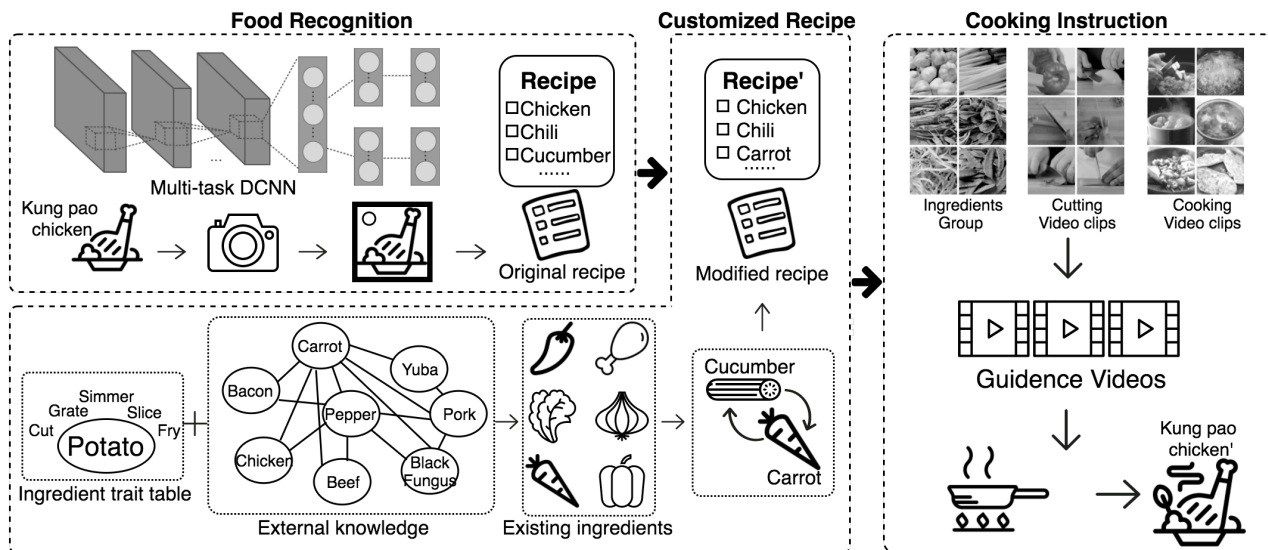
Food Recognition

Customized Recipe

Cooking Instruction

Multi-task DCNN

Recipe
□Chicken
□Chili
□Cucumber
......

Kung pao chicken

Original recipe

Recipe'
□ Chicken
□ Chili
□ Carrot
......

Modified recipe

Ingredients Group

Cutting Video clips

Cooking Video clips

Guidence Videos

Kung pao chicken'

Simmer
Grate
Slice
Cut
Fry
Potato

Ingredient trait table

Carrot
Yuba
Bacon
Pepper
Pork
Chicken
Beef
Black Fungus

External knowledge

Existing ingredients

Cucumber

Carrot